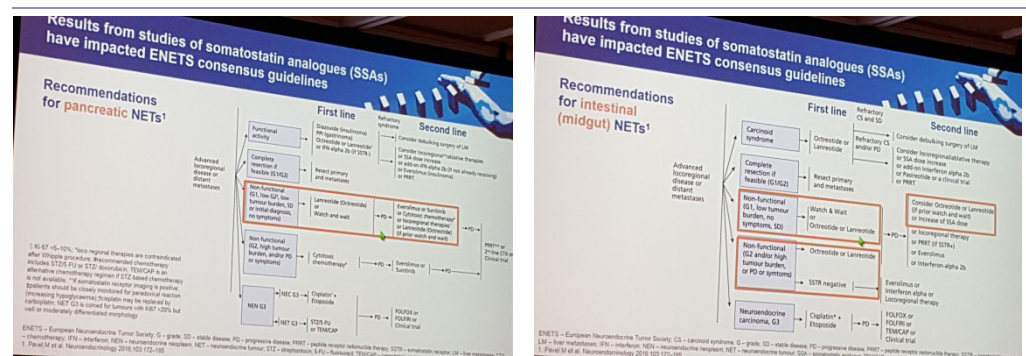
Results from studies of somatostatin analogues (SSAs) have impacted ENETS consensus guidelines

Recommendations for pancreatic NETs¹

First line

Refractory syndrome

Second line

Functional activity

Diazoxide (Insulinoma) PPI (gastrinoma) Octreotide or Lanreotide (or IFN-alpha 2b (if SSTR+)

Consider debulking surgery of LM

Consider locoregional*/ablative therapies or SSA dose increase or add-on IFN-alpha 2b (if not already receiving) or PRRT or Everolimus (Insulinoma)

Advanced locoregional disease or distant metastases

Complete resection if feasible (G1/G2)

Resect primary and metastases

Non-functional (G1, low G2¹, low tumour burden, SD or initial diagnosis, no symptoms)

Lanreotide (Octreotide) or Watch and wait

PD

Everolimus or Sunitinib or Cytotoxic chemotherapy* or locoregional therapy* or Lanreotide (Octreotide) (if prior watch and wait)

PD

PRRT** or 3rd line ETA or Clinical trial

Non-functional (G2, high tumour burden, and/or PD or symptoms)

Cytotoxic chemotherapy*

PD

Everolimus or Sunitinib

PD

NEN G3

NEC G3

Cisplatin/ Etoposide

NET G3

STZ/5-FU or TEM/CAP

PD

FOLFOX or FOLFIRI or Clinical trial

¹ Ki-67 <5–10%; *loco-regional therapies are contraindicated after Whipple procedure; #recommended chemotherapy includes STZ/5-FU or STZ/ doxorubicin; TEM/CAP is an alternative chemotherapy regimen if STZ based chemotherapy is not available; **if somatostatin receptor imaging is positive; †patients should be closely monitored for paradoxical reaction (increasing hypoglycaemia) †cisplatin may be replaced by carboplatin; NET G3 is coined for tumours with Ki67 >20% but well or moderately differentiated morphology

ENETS – European Neuroendocrine Tumor Society; G – grade; SD – stable disease; PD – progressive disease; PRRT – peptide receptor radionuclide therapy; SSTR – somatostatin receptor; LM – liver metastases; CTx – chemotherapy; IFN – interferon; NEN – neuroendocrine neoplasm; NET – neuroendocrine tumour; STZ – streptozotocin; 5-FU – fluorouracil; TEM/CAP – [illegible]
1. Pavel M et al. Neuroendocrinology 2016;103:172–185

Results from studies of somatostatin analogues (SSAs) have impacted ENETS consensus guidelines

Recommendations for intestinal (midgut) NETs¹

First line

Refractory CS and SD

Second line

Carcinoid syndrome

Octreotide or Lanreotide

Refractory CS and/or PD

Consider debulking surgery of LM
Consider locoregional/ablative therapy or SSA dose increase or add-on Interferon alpha 2b or Pasireotide or a clinical trial or PRRT

Advanced locoregional disease or distant metastases

Complete resection if feasible (G1/G2)

Resect primary and metastases

Non-functional (G1, low tumour burden, no symptoms, SD)

Watch & Wait or Octreotide or Lanreotide

PD

Consider Octreotide or Lanreotide (if prior watch and wait) or increase of SSA dose

or locoregional therapy
or PRRT (if SSTR+)
or Everolimus
or Interferon-alpha 2b

Non-functional (G2 and/or high tumour burden, or PD or symptoms)

Octreotide or Lanreotide

SSTR negative

Everolimus or Interferon alpha or Locoregional therapy

Neuroendocrine carcinoma, G3

Cisplatin* + Etoposide

PD

FOLFOX or FOLFIRI or Clinical trial

ENETS – European Neuroendocrine Tumor Society; CS – carcinoid syndrome; G – grade; SD – stable disease; PD – progressive disease; PRRT – peptide receptor radionuclide therapy; SSTR – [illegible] LM – liver metastases; IFN – interferon; NEN – neuroendocrine neoplasm; NET – neuroendocrine tumour; SSA – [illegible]
1. Pavel M et al. Neuroendocrinology 2016;103:172–185